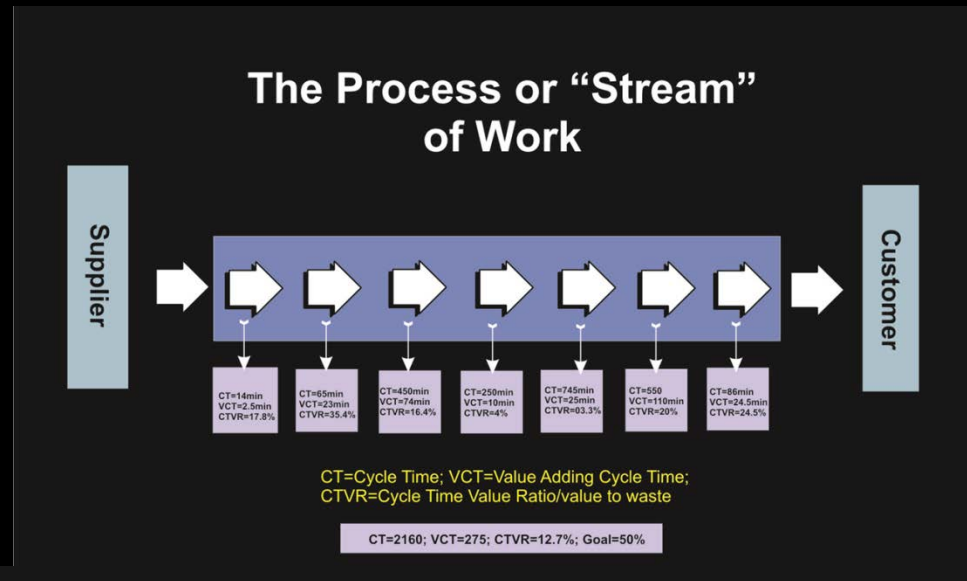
The Process or “Stream” of Work

Supplier

Customer

CT=14min
VCT=2.5min
CTVR=17.8%

CT=65min
VCT=23min
CTVR=35.4%

CT=450min
VCT=74min
CTVR=16.4%

CT=250min
VCT=10min
CTVR=4%

CT=745min
VCT=25min
CTVR=03.3%

CT=550
VCT=110min
CTVR=20%

CT=86min
VCT=24.5min
CTVR=24.5%

CT=Cycle Time; VCT=Value Adding Cycle Time;
CTVR=Cycle Time Value Ratio/value to waste

CT=2160; VCT=275; CTVR=12.7%; Goal=50%